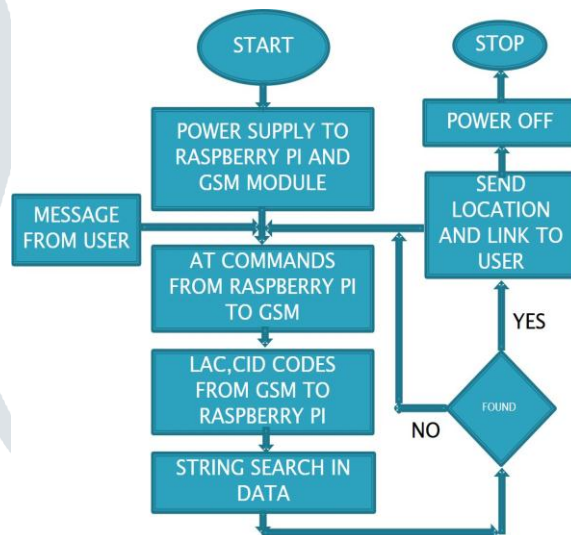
START

POWER SUPPLY TO RASPBERRY PI AND GSM MODULE

MESSAGE FROM USER

AT COMMANDS FROM RASPBERRY PI TO GSM

LAC,CID CODES FROM GSM TO RASPBERRY PI

STRING SEARCH IN DATA

STOP

POWER OFF

SEND LOCATION AND LINK TO USER

YES

FOUND

NO